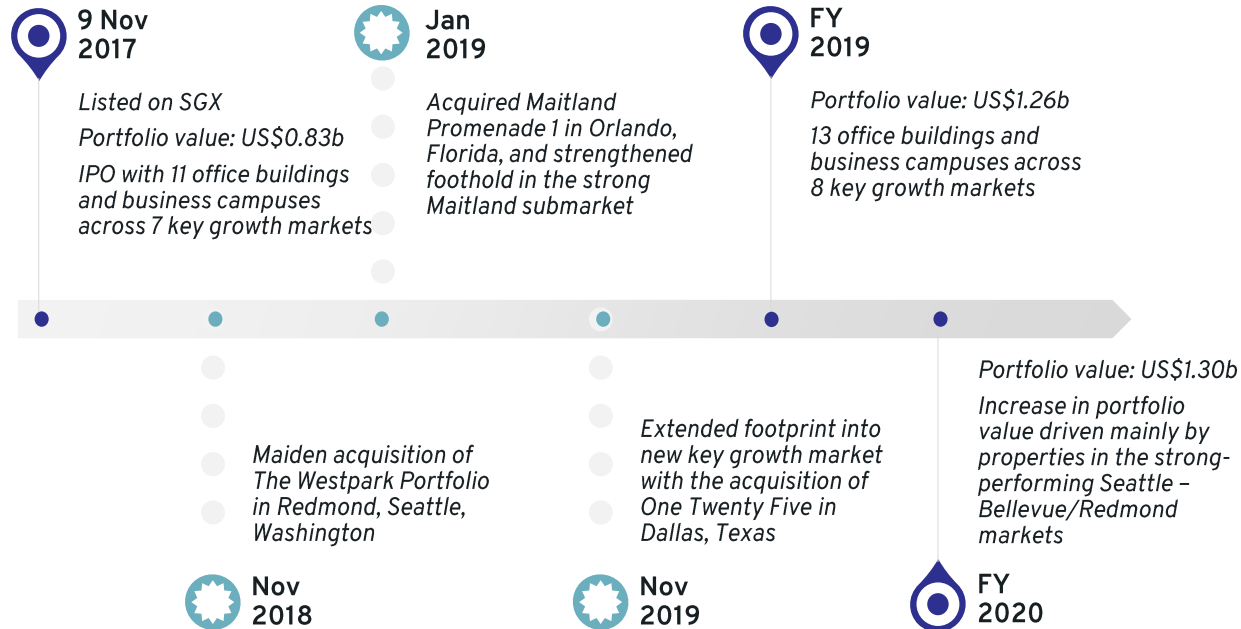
9 Nov 2017

Listed on SGX

Portfolio value: US$0.83b

IPO with 11 office buildings and business campuses across 7 key growth markets

Jan 2019

Acquired Maitland Promenade 1 in Orlando, Florida, and strengthened foothold in the strong Maitland submarket

FY 2019

Portfolio value: US$1.26b

13 office buildings and business campuses across 8 key growth markets

Maiden acquisition of The Westpark Portfolio in Redmond, Seattle, Washington

Nov 2018

Extended footprint into new key growth market with the acquisition of One Twenty Five in Dallas, Texas

Nov 2019

Portfolio value: US$1.30b

Increase in portfolio value driven mainly by properties in the strong-performing Seattle – Bellevue/Redmond markets

FY 2020